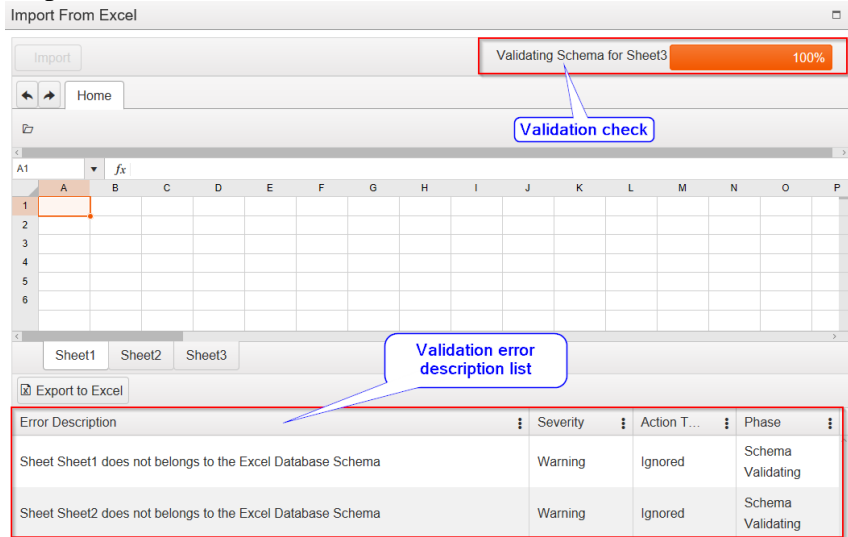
Import From Excel

Import

Validating Schema for Sheet3 100%

Home

Validation check

A1 $f_x$

| | A | B | C | D | E | F | G | H | I | J | K | L | M | N | O | P |
|---|---|---|---|---|---|---|---|---|---|---|---|---|---|---|---|---|
| 1 | | | | | | | | | | | | | | | | |
| 2 | | | | | | | | | | | | | | | | |
| 3 | | | | | | | | | | | | | | | | |
| 4 | | | | | | | | | | | | | | | | |
| 5 | | | | | | | | | | | | | | | | |
| 6 | | | | | | | | | | | | | | | | |

Sheet1 Sheet2 Sheet3

Validation error description list

Export to Excel

| Error Description | Severity | Action T... | Phase |
|---|---|---|---|
| Sheet Sheet1 does not belongs to the Excel Database Schema | Warning | Ignored | Schema Validating |
| Sheet Sheet2 does not belongs to the Excel Database Schema | Warning | Ignored | Schema Validating |